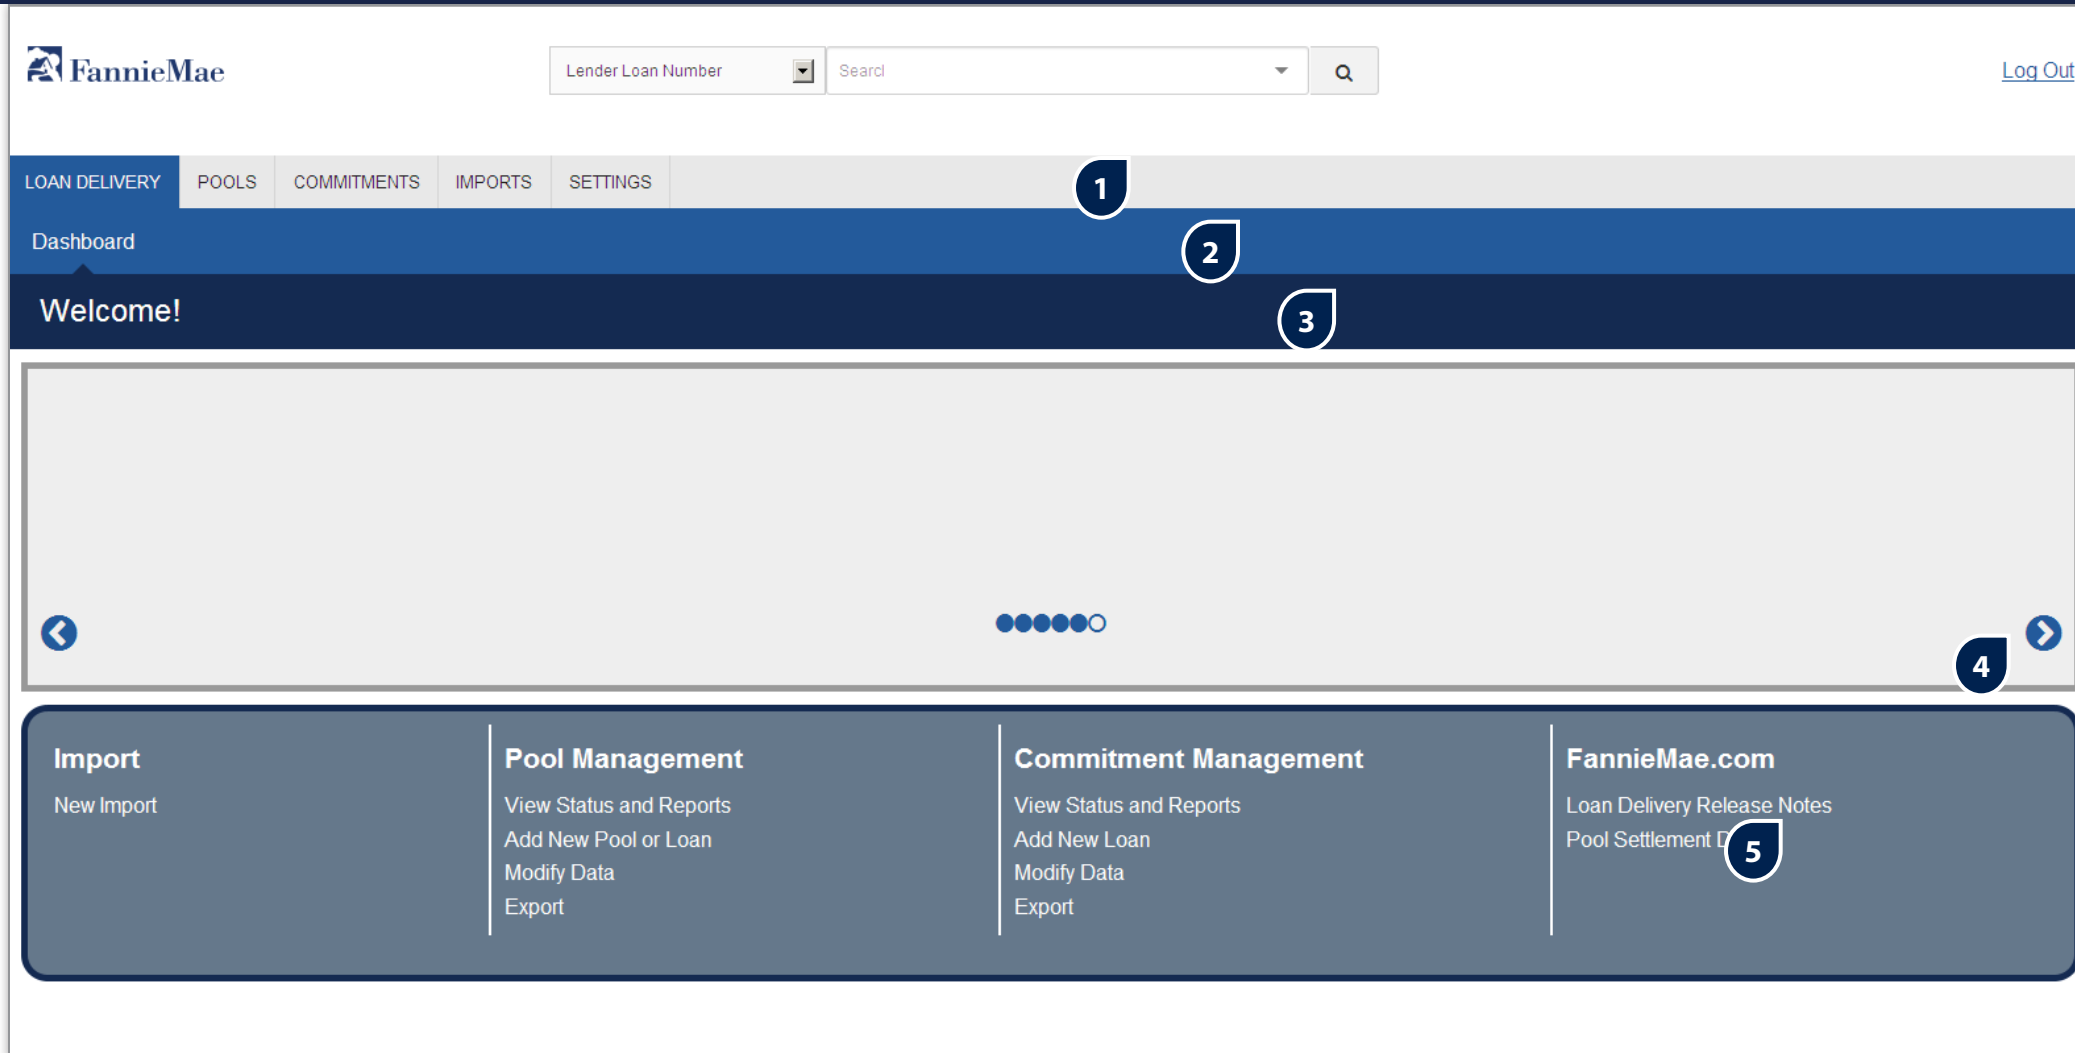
FannieMae

Lender Loan Number

Searcl

Log Out

LOAN DELIVERY | POOLS | COMMITMENTS | IMPORTS | SETTINGS

1

Dashboard

2

Welcome!

3

4

Import
New Import

Pool Management
View Status and Reports
Add New Pool or Loan
Modify Data
Export

Commitment Management
View Status and Reports
Add New Loan
Modify Data
Export

FannieMae.com
Loan Delivery Release Notes
Pool Settlement D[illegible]

5